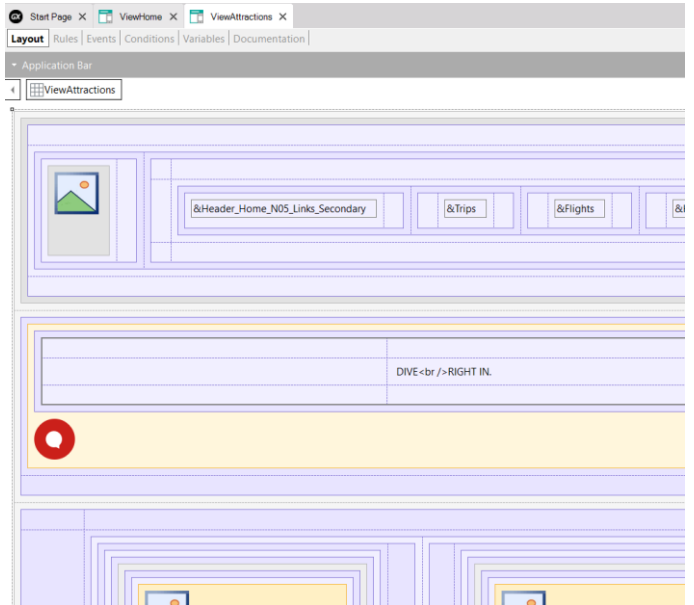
Start Page ✕ ViewHome ✕ ViewAttractions ✕

Layout | Rules | Events | Conditions | Variables | Documentation

Application Bar

ViewAttractions

&Header_Home_N05_Links_Secondary

&Trips

&Flights

&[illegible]

DIVE<br />RIGHT IN.